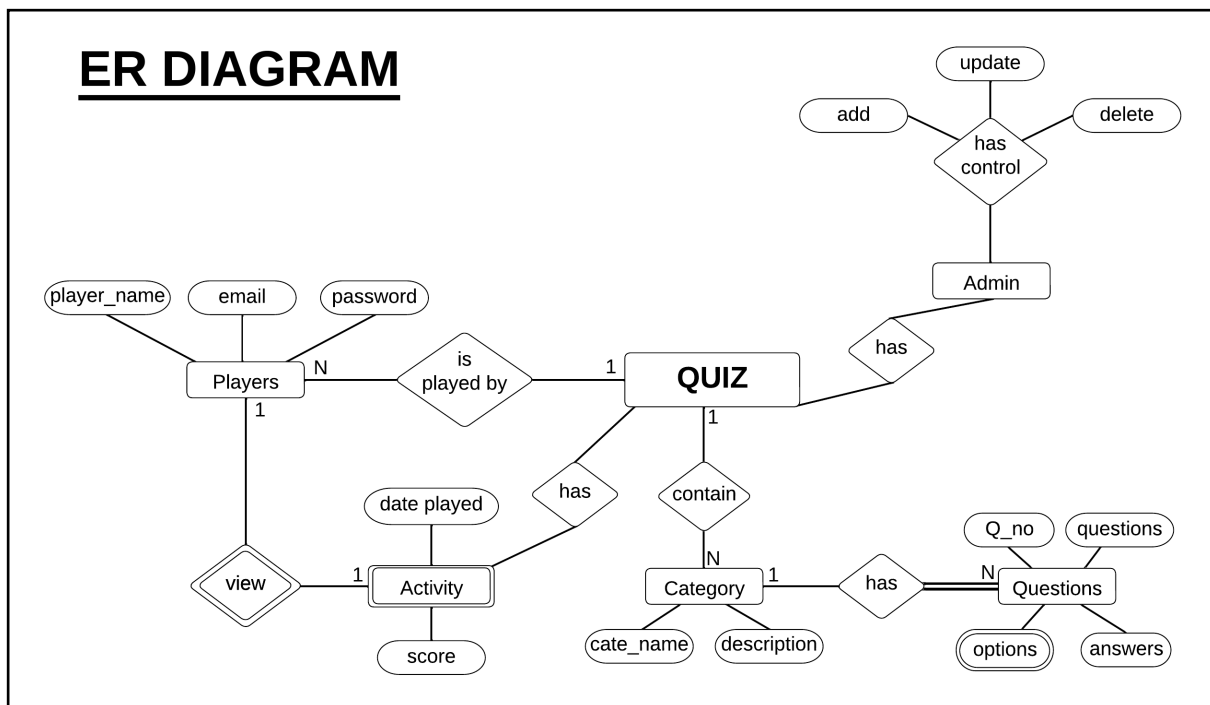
ER DIAGRAM

update
add
has control
delete

Admin

player_name
email
password

Players
N
is played by
1
QUIZ
has
1
1

has
contain

date played

view
1
Activity
N
Category
1
has
N
Questions

Q_no
questions

score
cate_name
description
options
answers